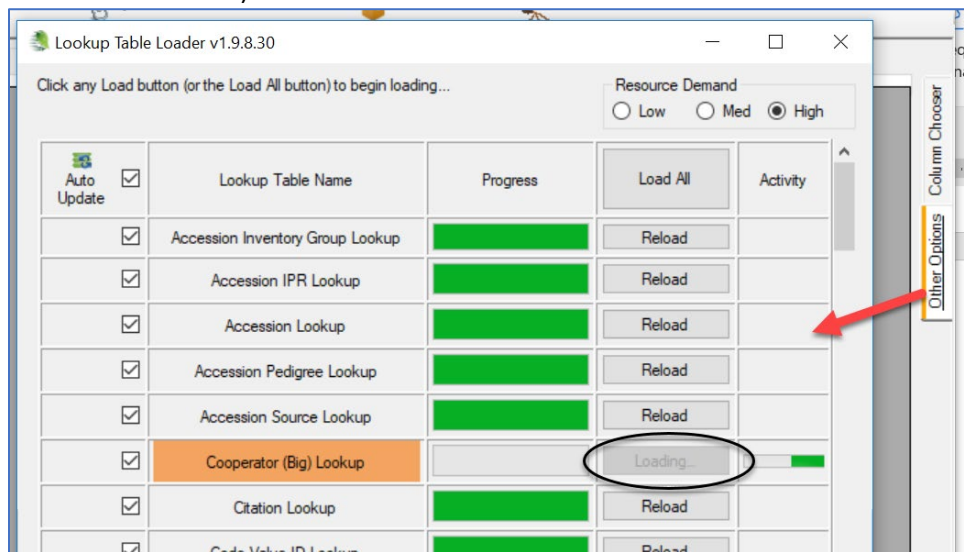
Lookup Table Loader v1.9.8.30

Click any Load button (or the Load All button) to begin loading...

Resource Demand
Low Med High

| Auto Update | Lookup Table Name | Progress | Load All | Activity |
|---|---|---|---|---|
| ☑ | Accession Inventory Group Lookup | | Reload | |
| ☑ | Accession IPR Lookup | | Reload | |
| ☑ | Accession Lookup | | Reload | |
| ☑ | Accession Pedigree Lookup | | Reload | |
| ☑ | Accession Source Lookup | | Reload | |
| ☑ | Cooperator (Big) Lookup | | Loading... | |
| ☑ | Citation Lookup | | Reload | |
| ☑ | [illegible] | | Reload | |

Column Chooser
Other Options